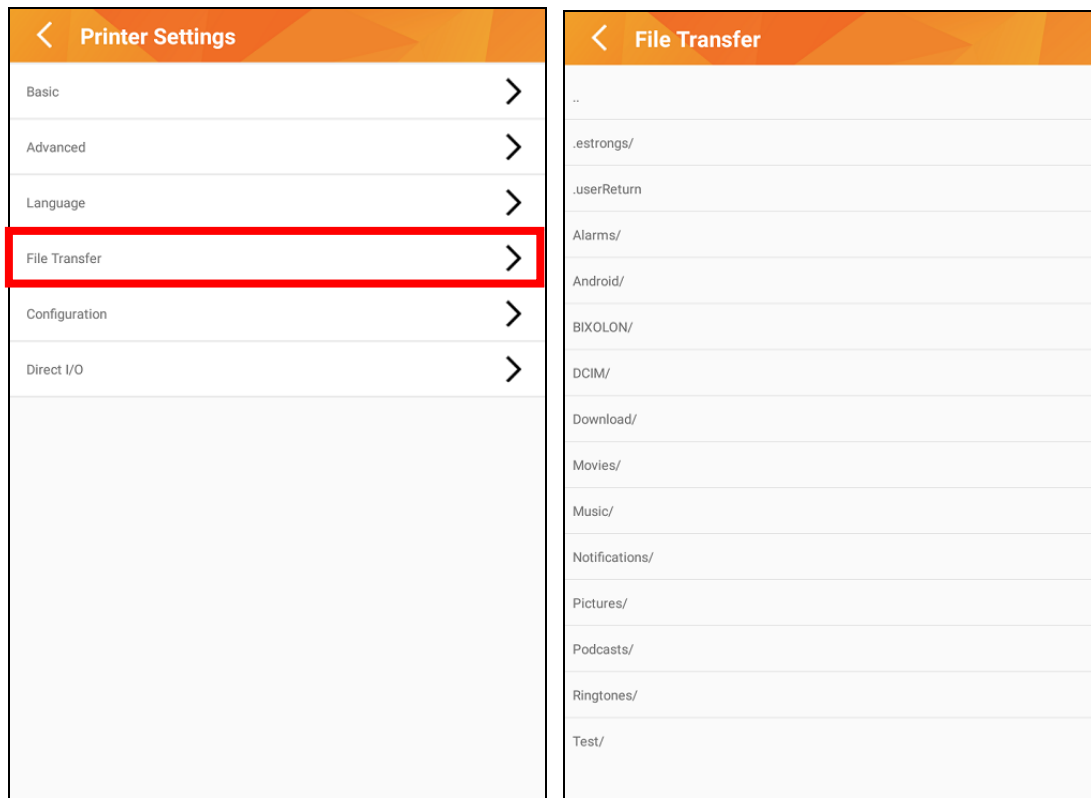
Printer Settings

Basic

Advanced

Language

File Transfer

Configuration

Direct I/O

File Transfer

..

.estrongs/

.userReturn

Alarms/

Android/

BIXOLON/

DCIM/

Download/

Movies/

Music/

Notifications/

Pictures/

Podcasts/

Ringtones/

Test/